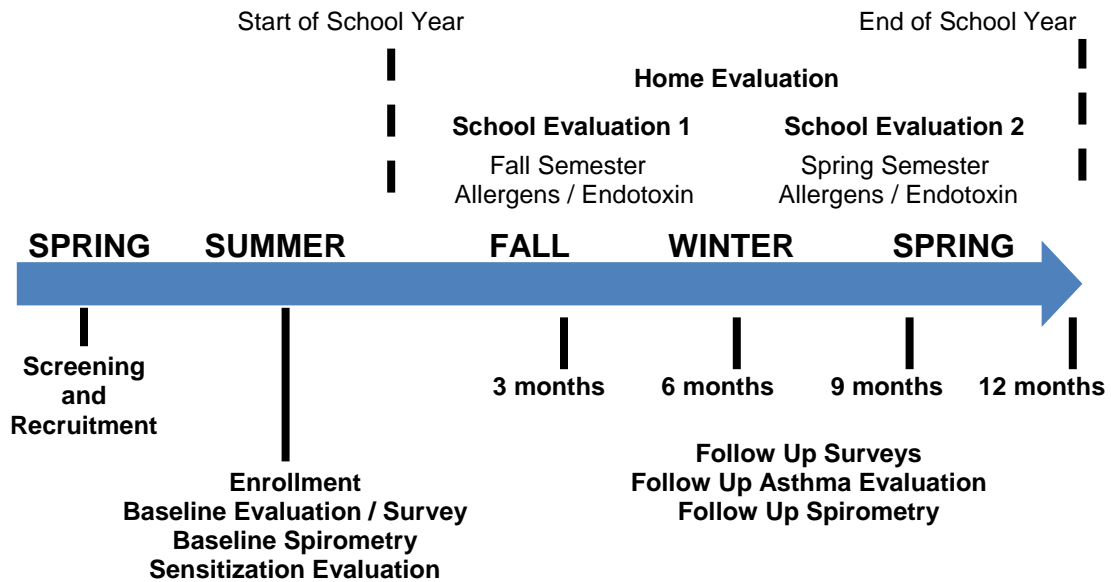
Start of School Year

End of School Year

Home Evaluation

School Evaluation 1
Fall Semester
Allergens / Endotoxin

School Evaluation 2
Spring Semester
Allergens / Endotoxin

SPRING SUMMER FALL WINTER SPRING

Screening and Recruitment

Enrollment
Baseline Evaluation / Survey
Baseline Spirometry
Sensitization Evaluation

3 months 6 months 9 months 12 months

Follow Up Surveys
Follow Up Asthma Evaluation
Follow Up Spirometry